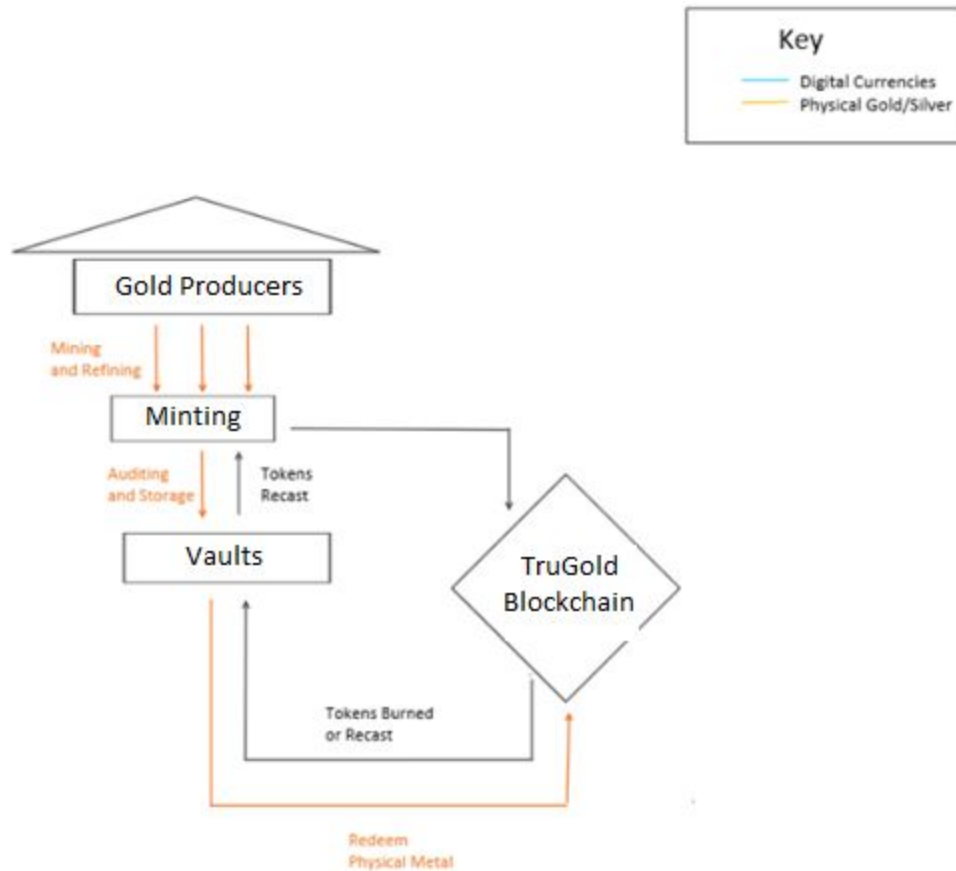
Key
Digital Currencies
Physical Gold/Silver

Gold Producers

Mining and Refining

Minting

Auditing and Storage

Tokens Recast

Vaults

TruGold Blockchain

Tokens Burned or Recast

Redeem Physical Metal